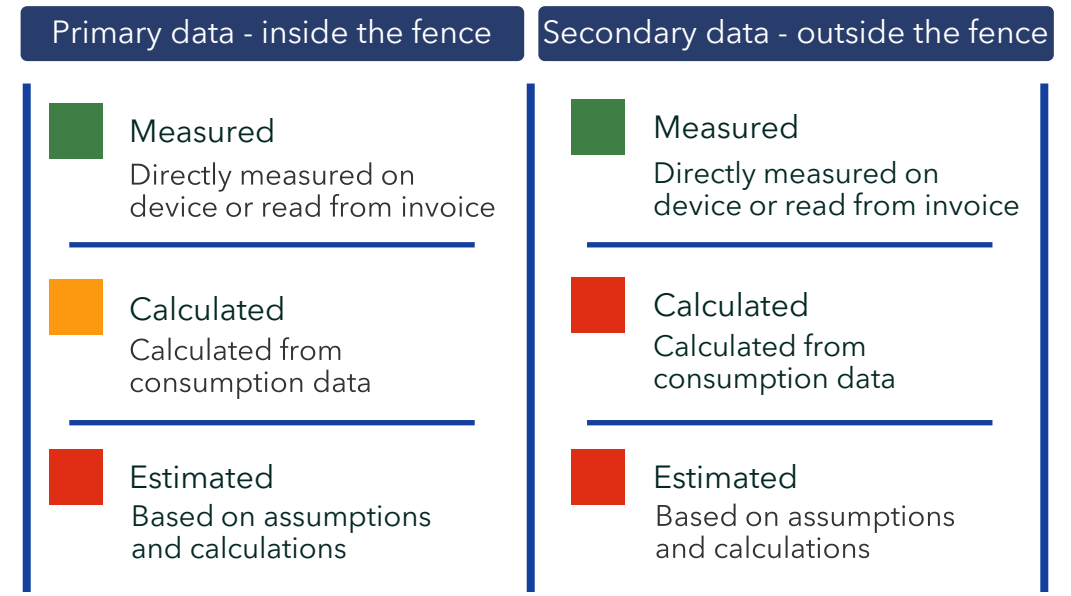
Primary data - inside the fence

Measured
Directly measured on device or read from invoice

Calculated
Calculated from consumption data

Estimated
Based on assumptions and calculations

Secondary data - outside the fence

Measured
Directly measured on device or read from invoice

Calculated
Calculated from consumption data

Estimated
Based on assumptions and calculations